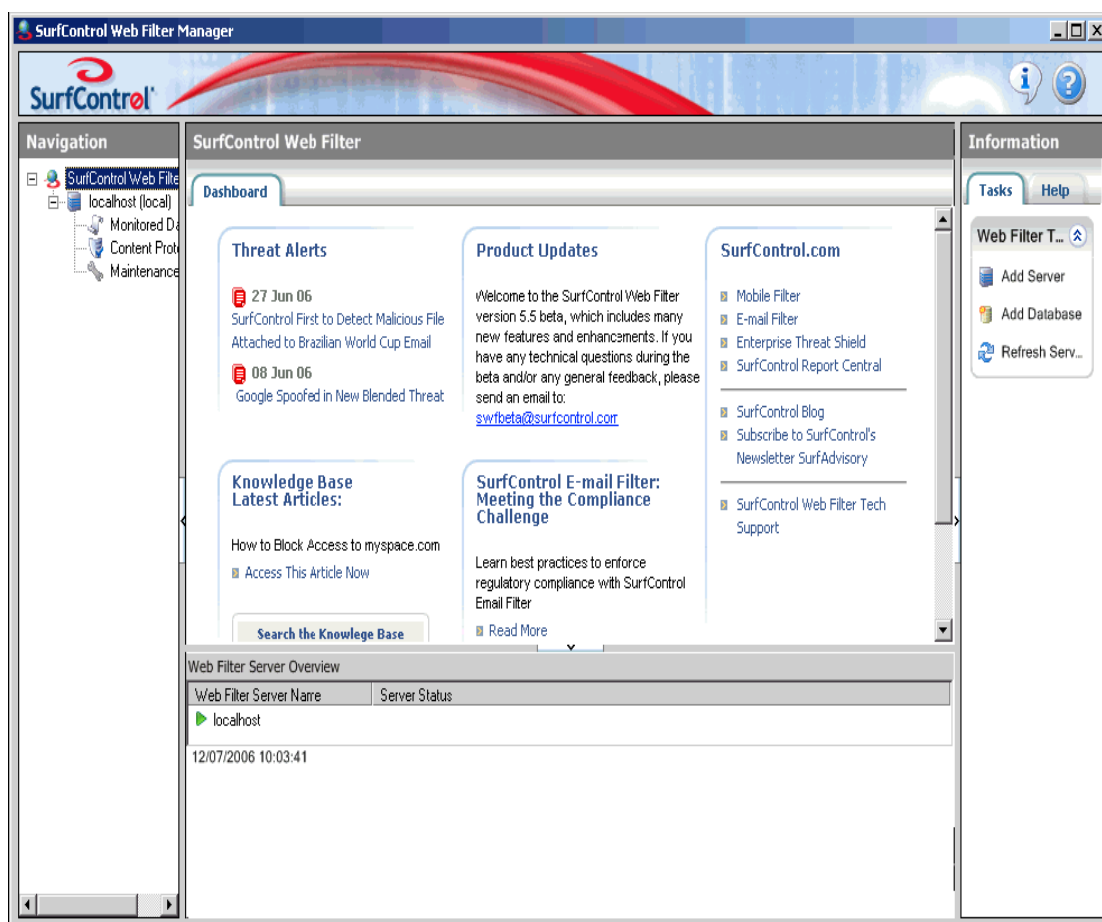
SurfControl Web Filter Manager

SurfControl

Navigation

SurfControl Web Filte
localhost (local)
Monitored Da
Content Prote
Maintenance

SurfControl Web Filter

Dashboard

Threat Alerts

27 Jun 06
SurfControl First to Detect Malicious File Attached to Brazilian World Cup Email

08 Jun 06
Google Spoofed in New Blended Threat

Product Updates

Welcome to the SurfControl Web Filter version 5.5 beta, which includes many new features and enhancements. If you have any technical questions during the beta and/or any general feedback, please send an email to:
swfbeta@surfcontrol.com

SurfControl.com

Mobile Filter
E-mail Filter
Enterprise Threat Shield
SurfControl Report Central

SurfControl Blog
Subscribe to SurfControl's Newsletter SurfAdvisory

SurfControl Web Filter Tech Support

Knowledge Base Latest Articles:

How to Block Access to myspace.com

Access This Article Now

Search the Knowlege Base

SurfControl E-mail Filter: Meeting the Compliance Challenge

Learn best practices to enforce regulatory compliance with SurfControl Email Filter

Read More

Web Filter Server Overview

| Web Filter Server Name | Server Status |
|---|---|
| localhost | |

12/07/2006 10:03:41

Information

Tasks
Help

Web Filter T...

Add Server
Add Database
Refresh Serv...